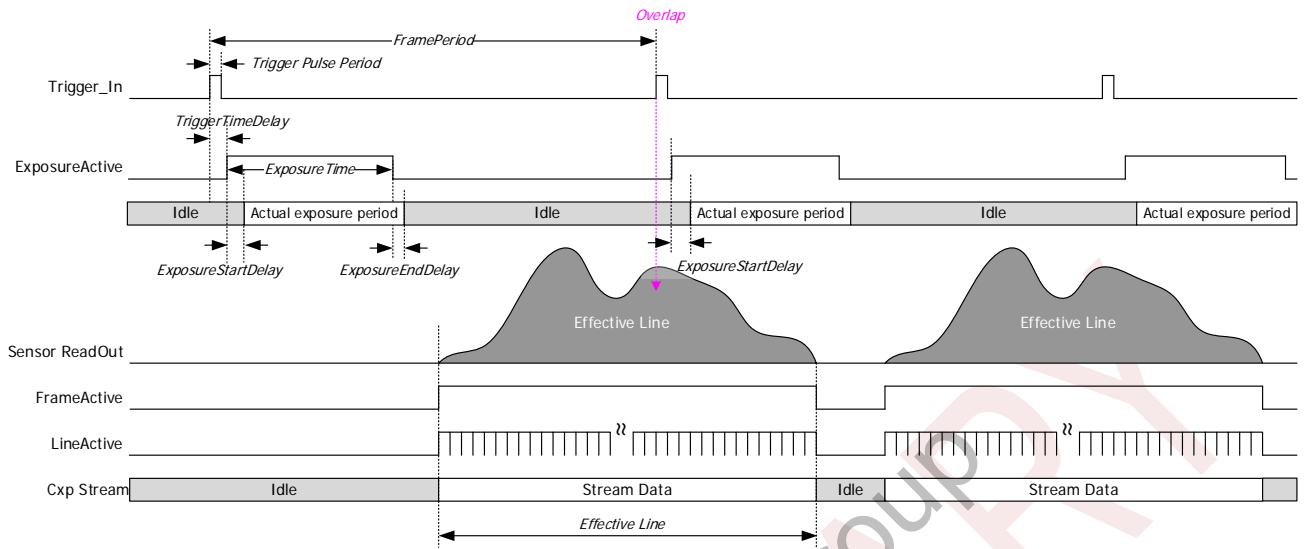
Overlap

FramePeriod

Trigger Pulse Period

Trigger_In

TriggerTimeDelay

ExposureActive

ExposureTime

Idle

Actual exposure period

Idle

Actual exposure period

Idle

Actual exposure period

ExposureStartDelay

ExposureEndDelay

ExposureStartDelay

Effective Line

Effective Line

Sensor ReadOut

FrameActive

LineActive

Cxp Stream

Idle

Stream Data

Idle

Stream Data

Effective Line

Group

PY